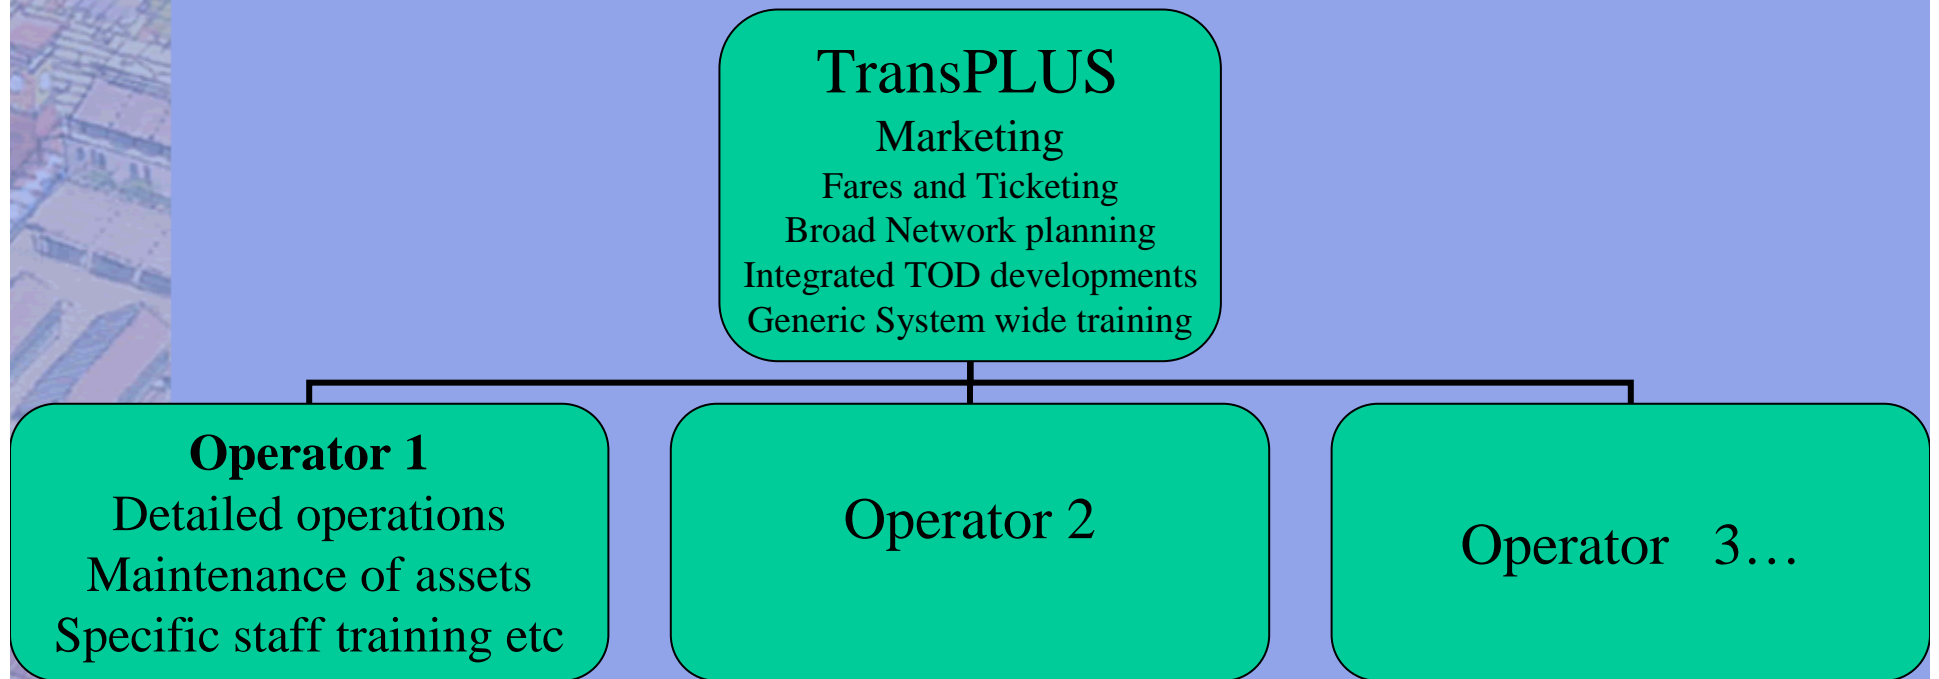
TransPLUS
Marketing
Fares and Ticketing
Broad Network planning
Integrated TOD developments
Generic System wide training

**Operator 1**
Detailed operations
Maintenance of assets
Specific staff training etc

Operator 2

Operator 3…